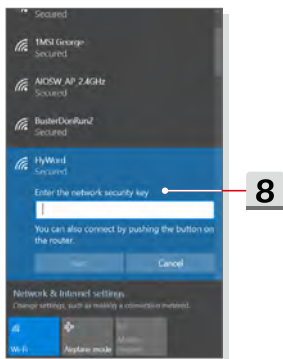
Secured

TMSI George
Secured

AIOSW AP 2.4GHz
Secured

BusterDonRun2
Secured

HyWord
Secured

Enter the network security key

8

You can also connect by pushing the button on the router.

Next

Cancel

Network & Internet settings
Change settings, such as making a connection metered.

Wi-Fi

Airplane mode

Mobile hotspot